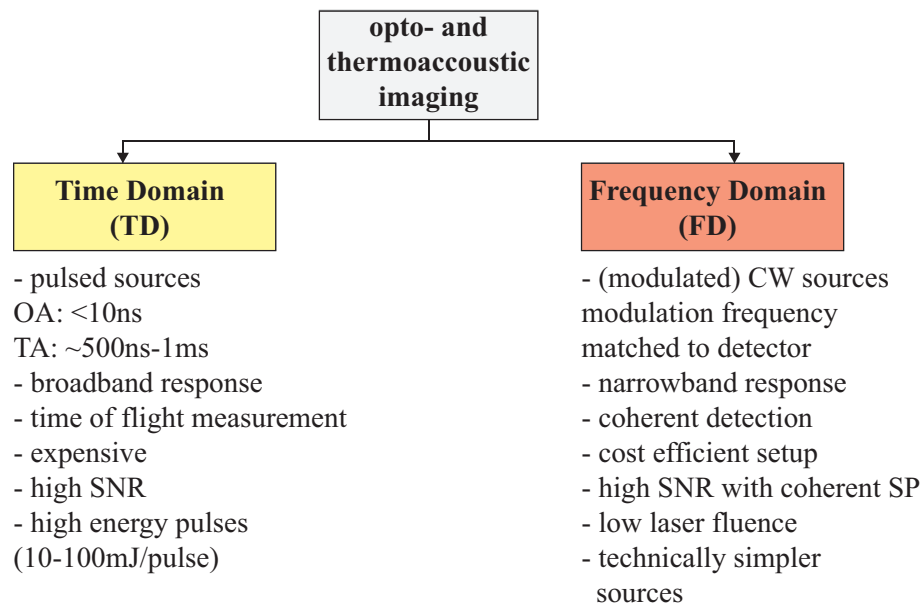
opto- and thermoaccoustic imaging

Time Domain (TD)

- pulsed sources
OA: <10ns
TA: ~500ns-1ms
- broadband response
- time of flight measurement
- expensive
- high SNR
- high energy pulses (10-100mJ/pulse)

Frequency Domain (FD)

- (modulated) CW sources
modulation frequency matched to detector
- narrowband response
- coherent detection
- cost efficient setup
- high SNR with coherent SP
- low laser fluence
- technically simpler sources